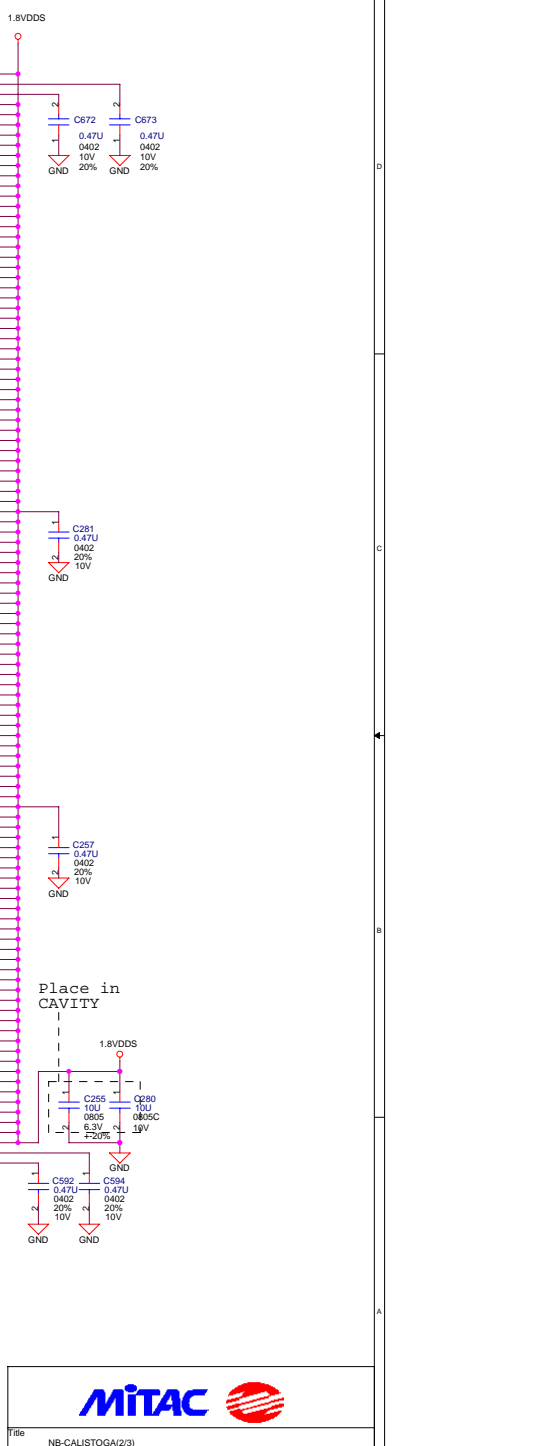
1.8VDDS

2
C672
0.47U
1
0402
10V
GND
20%

2
C673
0.47U
1
0402
10V
GND
20%

D

1
C281
0.47U
0402
2
20%
10V
GND

C

1
C257
0.47U
0402
2
20%
10V
GND

B

Place in
CAVITY

1.8VDDS

1
C255
10U
0805
2
6.3V
+-20%

1
C280
10U
0805C
2
10V

GND

1
C592
0.47U
0402
2
20%
10V
GND

1
C594
0.47U
0402
2
20%
10V
GND

A

MiTAC

Title
NB-CALISTOGA(2/3)